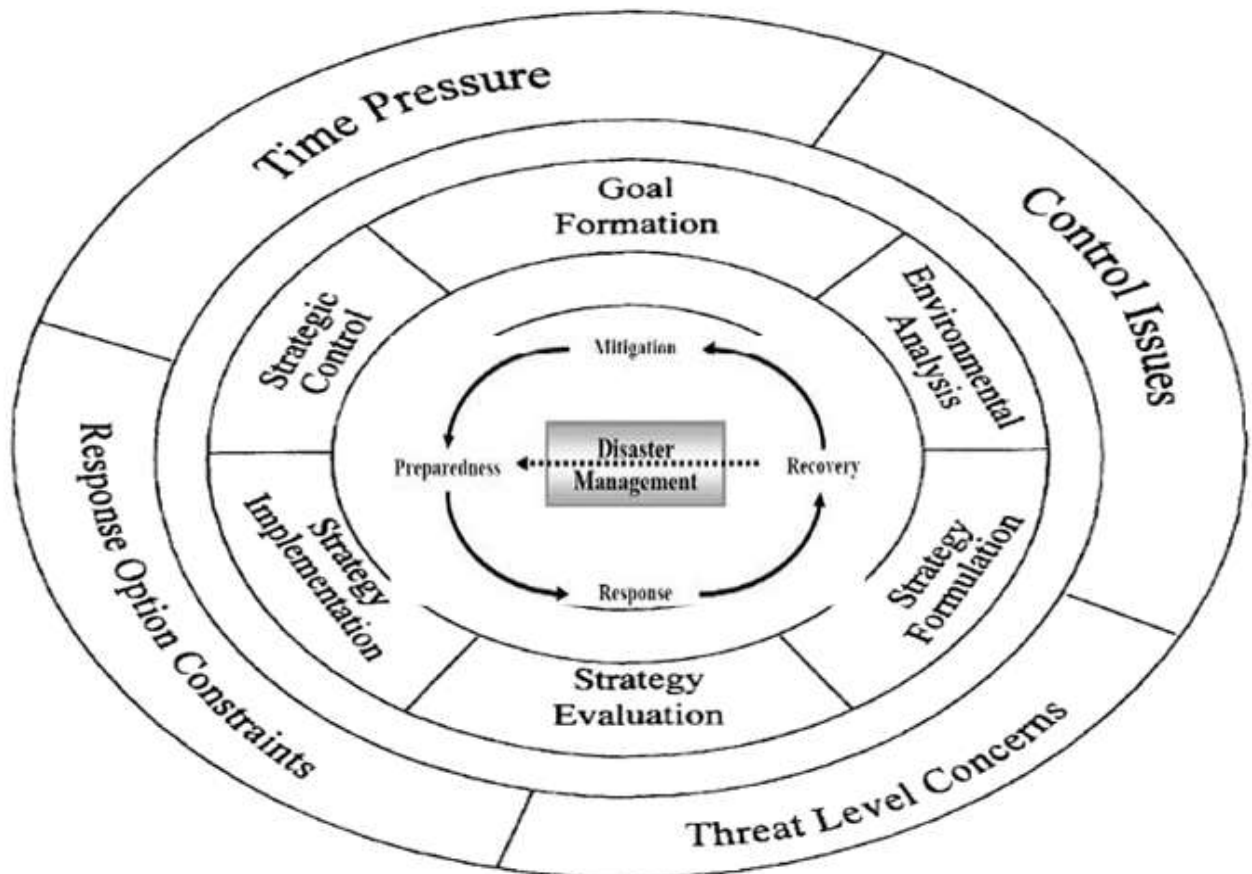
Time Pressure

Control Issues

Threat Level Concerns

Response Option Constraints

Goal Formation

Environmental Analysis

Strategy Formulation

Strategy Evaluation

Strategy Implementation

Strategic Control

Mitigation

Recovery

Response

Preparedness

Disaster Management